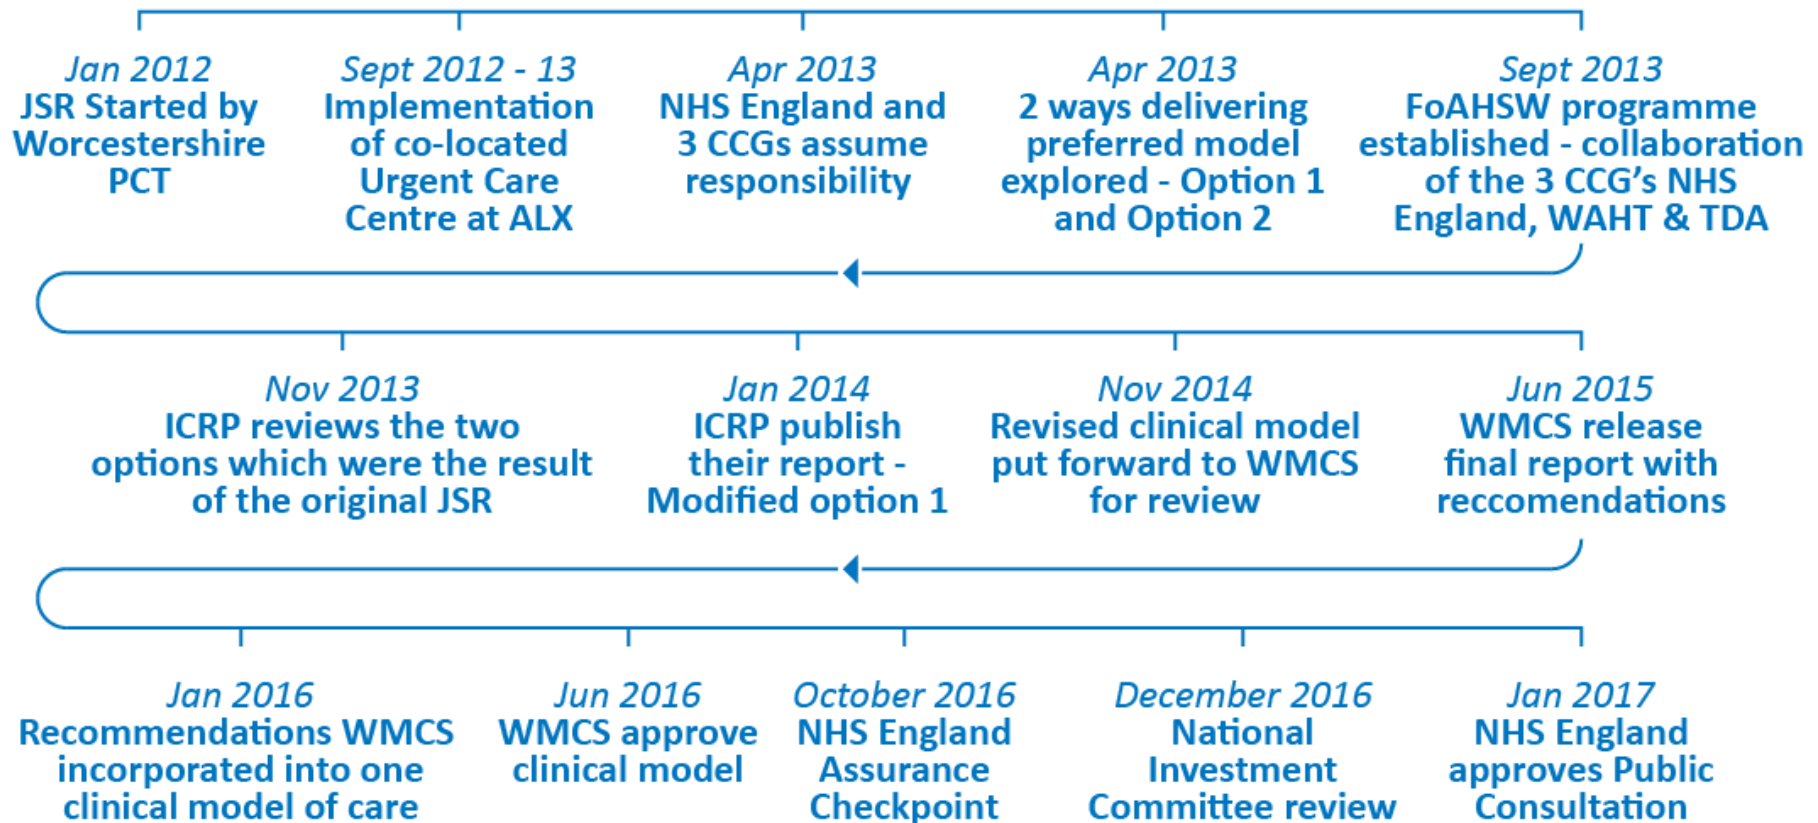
Jan 2012
JSR Started by Worcestershire PCT

Sept 2012 - 13
Implementation of co-located Urgent Care Centre at ALX

Apr 2013
NHS England and 3 CCGs assume responsibility

Apr 2013
2 ways delivering preferred model explored - Option 1 and Option 2

Sept 2013
FoAHSW programme established - collaboration of the 3 CCG's NHS England, WAHT & TDA

Nov 2013
ICRP reviews the two options which were the result of the original JSR

Jan 2014
ICRP publish their report - Modified option 1

Nov 2014
Revised clinical model put forward to WMCS for review

Jun 2015
WMCS release final report with reccomendations

Jan 2016
Recommendations WMCS incorporated into one clinical model of care

Jun 2016
WMCS approve clinical model

October 2016
NHS England Assurance Checkpoint

December 2016
National Investment Committee review

Jan 2017
NHS England approves Public Consultation